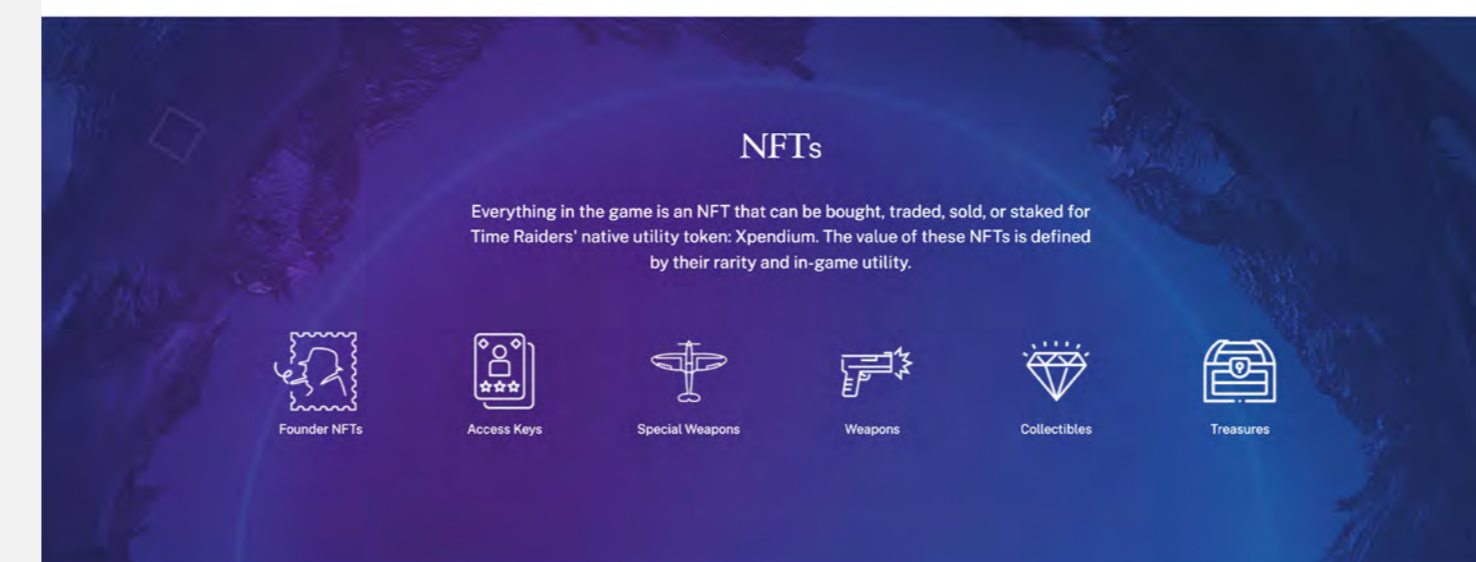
NFTs

Everything in the game is an NFT that can be bought, traded, sold, or staked for Time Raiders' native utility token: Xpendium. The value of these NFTs is defined by their rarity and in-game utility.

Founder NFTs

Access Keys

Special Weapons

Weapons

Collectibles

Treasures